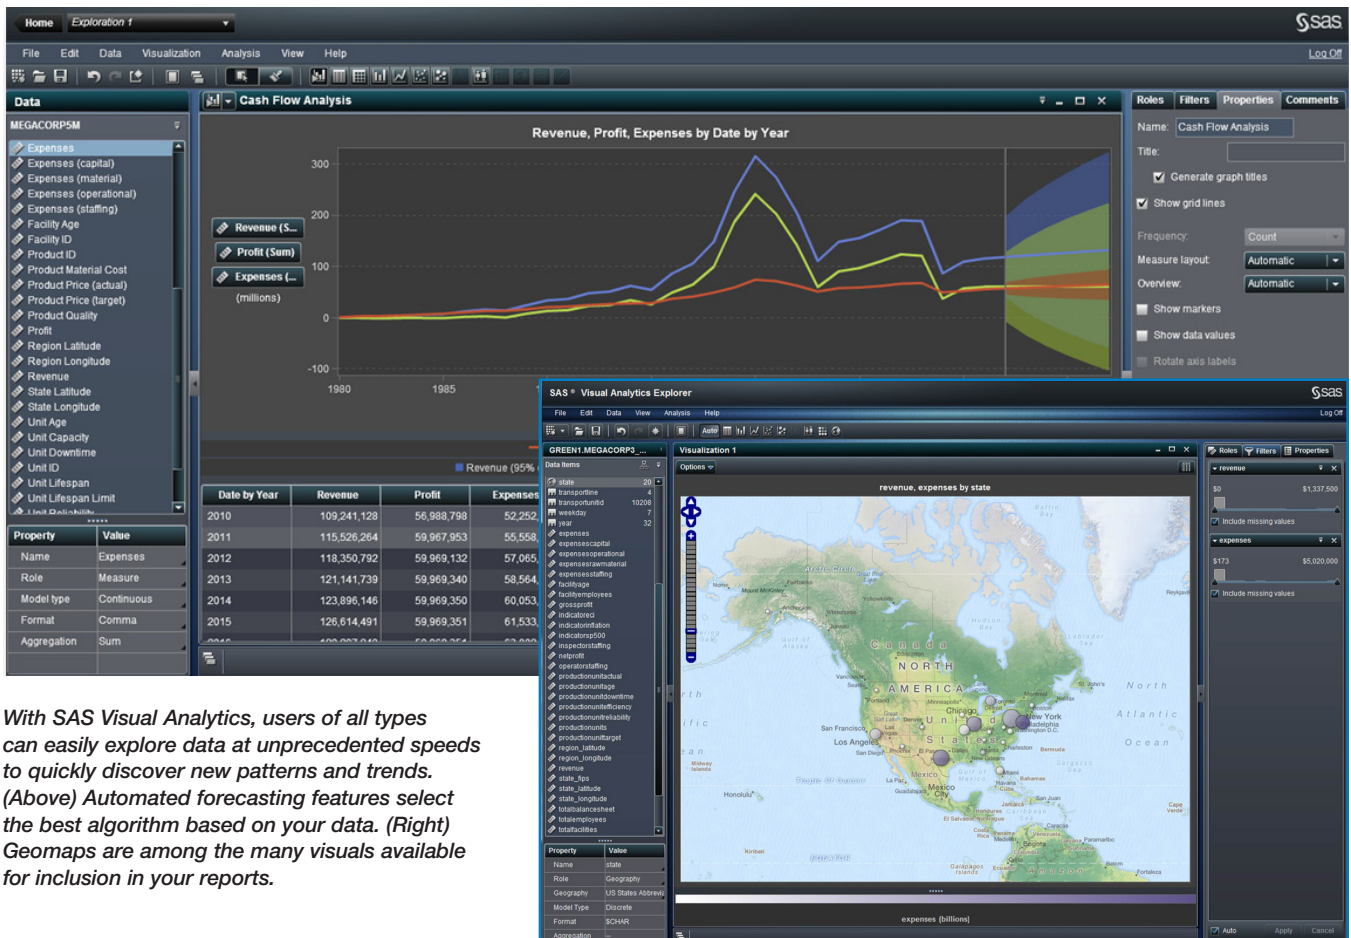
Home Exploration 1

sas

File Edit Data Visualization Analysis View Help

Log Off

Data

MEGACORP5M

Expenses
Expenses (capital)
Expenses (material)
Expenses (operational)
Expenses (staffing)
Facility Age
Facility ID
Product ID
Product Material Cost
Product Price (actual)
Product Price (target)
Product Quality
Profit
Region Latitude
Region Longitude
Revenue
State Latitude
State Longitude
Unit Age
Unit Capacity
Unit Downtime
Unit ID
Unit Lifespan
Unit Lifespan Limit

| Property | Value |
|---|---|
| Name | Expenses |
| Role | Measure |
| Model type | Continuous |
| Format | Comma |
| Aggregation | Sum |

Cash Flow Analysis

Revenue, Profit, Expenses by Date by Year

Revenue (S...
Profit (Sum)
Expenses (...
(millions)

300
200
100
0
-100

1980
1985

Revenue (95%

| Date by Year | Revenue | Profit | Expenses |
|---|---|---|---|
| 2010 | 109,241,128 | 56,988,798 | 52,252 |
| 2011 | 115,526,264 | 59,967,953 | 55,558 |
| 2012 | 118,350,792 | 59,969,132 | 57,065 |
| 2013 | 121,141,739 | 59,969,340 | 58,564 |
| 2014 | 123,896,146 | 59,969,350 | 60,053 |
| 2015 | 126,614,491 | 59,969,351 | 61,533 |

Roles Filters Properties Comments

Name: Cash Flow Analysis
Title:
Generate graph titles
Show grid lines
Frequency: Count
Measure layout: Automatic
Overview: Automatic
Show markers
Show data values
Rotate axis labels

SAS ® Visual Analytics Explorer

sas

File Edit Data View Analysis Help

Log Off

GREEN1.MEGACORP3_...

Data Items

state 20
transportline 4
transportunitid 10208
weekday 7
year 32
expenses
expensescapital
expensesoperational
expensesrawmaterial
expensesstaffing
facilityage
facilityemployees
grossprofit
indicatorcl
indicatorinflation
indicatorsp500
inspectorstaffing
netprofit
operatorstaffing
productionunitactual
productionunitage
productionunitdowntime
productionunitefficiency
productionunitreliability
productionunits
productionunittarget
region_latitude
region_longitude
revenue
state_fips
state_latitude
state_longitude
totalbalancesheet
totalemployees
totalfacilities

| Property | Value |
|---|---|
| Name | state |
| Role | Geography |
| Geography | US States Abbrevia |
| Model Type | Discrete |
| Format | $CHAR |
| Aggregation | |

Visualization 1

Options

revenue, expenses by state

Canada
NORTH
AMERICA
United States
North Atlantic Ocean
Mexico
Chicago
New York
San Francisco
Los Angeles
Honolulu

expenses (billions)

Roles Filters Properties

revenue
$0 $1,337,500
Include missing values

expenses
$173 $5,020,000
Include missing values

Auto Apply Cancel

With SAS Visual Analytics, users of all types can easily explore data at unprecedented speeds to quickly discover new patterns and trends. (Above) Automated forecasting features select the best algorithm based on your data. (Right) Geomaps are among the many visuals available for inclusion in your reports.